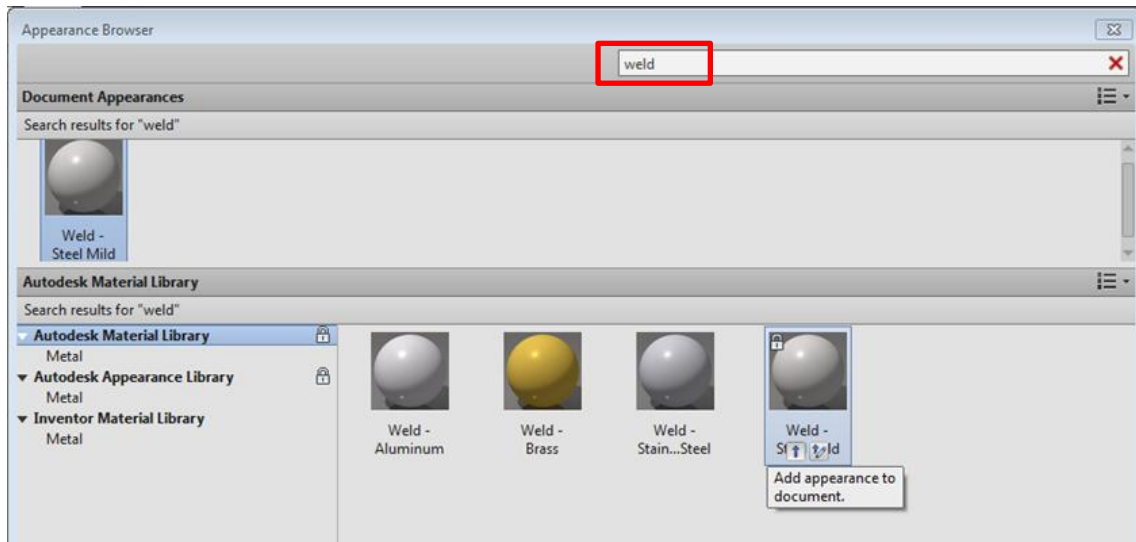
Appearance Browser

weld

Document Appearances

Search results for "weld"

Weld - Steel Mild

Autodesk Material Library

Search results for "weld"

Autodesk Material Library
Metal
Autodesk Appearance Library
Metal
Inventor Material Library
Metal

Weld - Aluminum

Weld - Brass

Weld - Stain...Steel

Weld - St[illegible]ld

Add appearance to document.